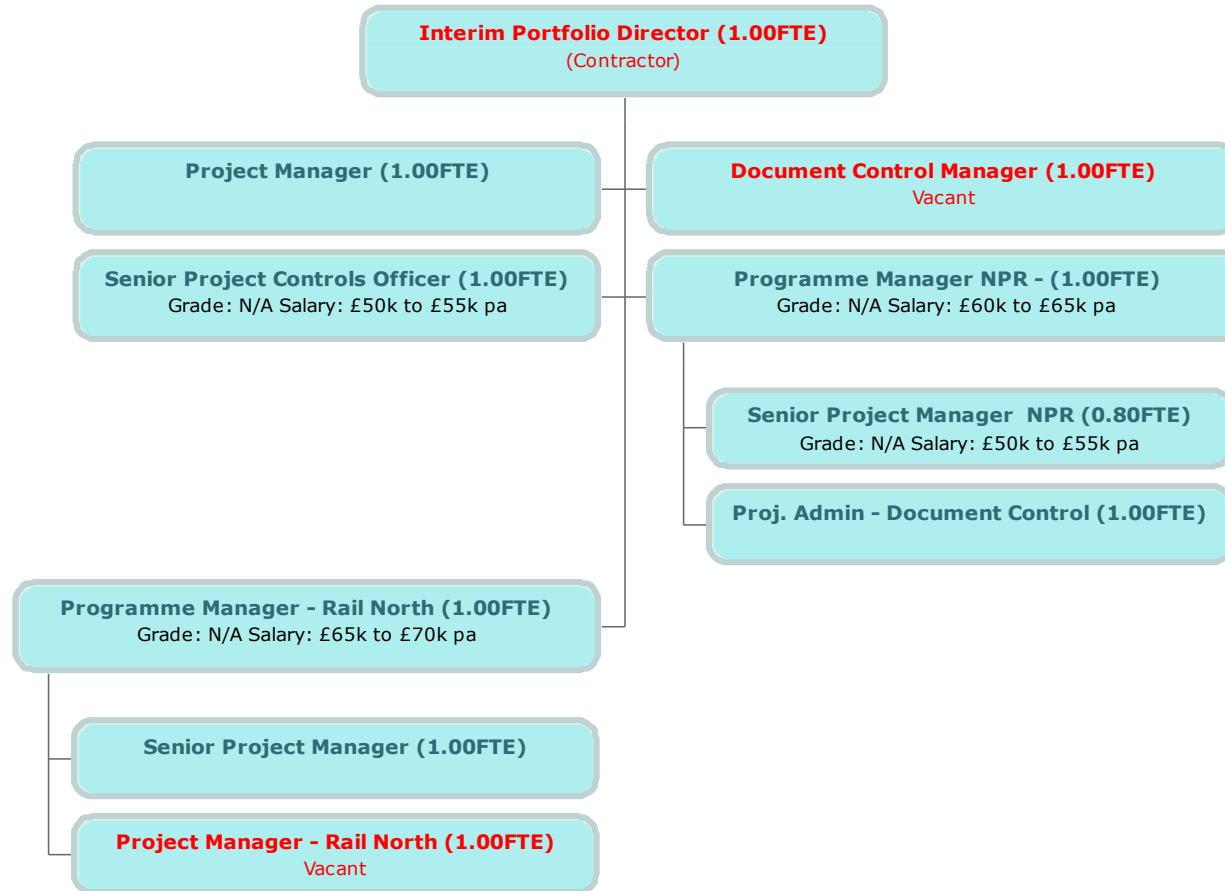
Interim Portfolio Director (1.00FTE)
(Contractor)

Project Manager (1.00FTE)

Document Control Manager (1.00FTE)
Vacant

Senior Project Controls Officer (1.00FTE)
Grade: N/A Salary: £50k to £55k pa

Programme Manager NPR - (1.00FTE)
Grade: N/A Salary: £60k to £65k pa

Senior Project Manager NPR (0.80FTE)
Grade: N/A Salary: £50k to £55k pa

Proj. Admin - Document Control (1.00FTE)

Programme Manager - Rail North (1.00FTE)
Grade: N/A Salary: £65k to £70k pa

Senior Project Manager (1.00FTE)

Project Manager - Rail North (1.00FTE)
Vacant